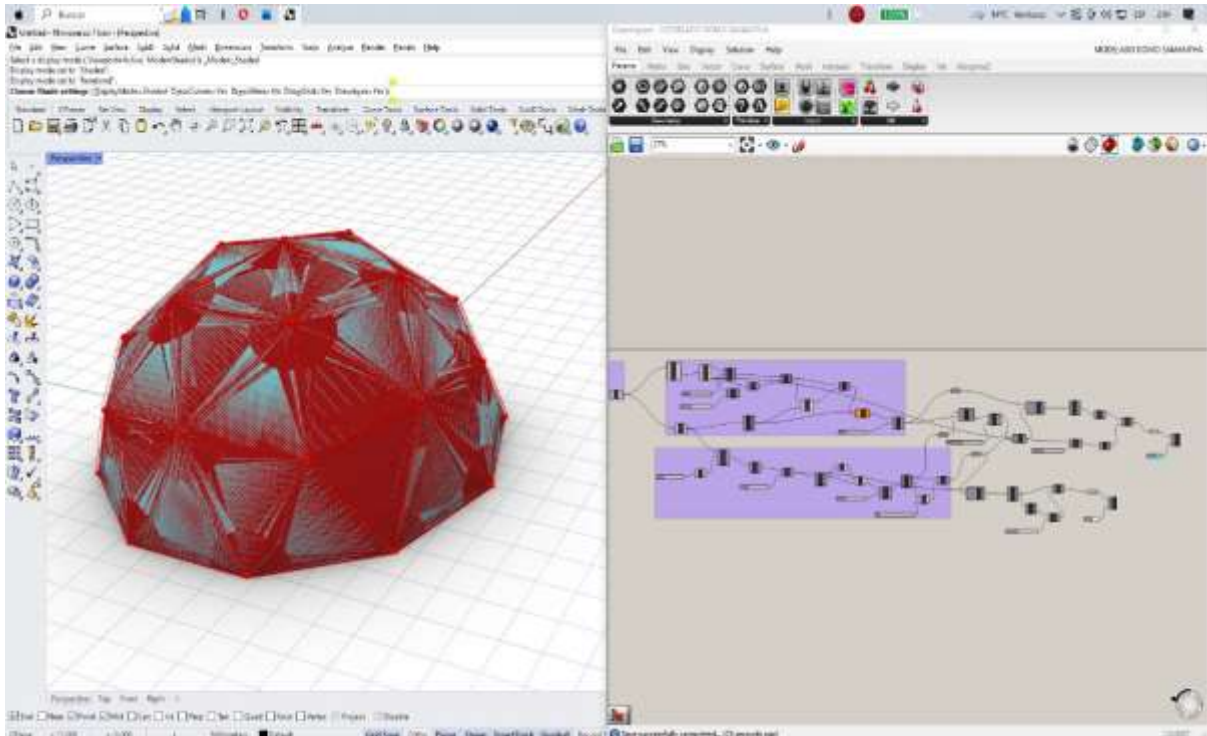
Buscar

File Edit View Curve Surface SubD Solid Mesh Dimension Transform Tools Analyze Render Panels Help

Display mode set to "Shaded".
Display mode set to "Rendered".

Perspective

Perspective Top Front Right

File Edit View Display Solution Help

Params

Perspective